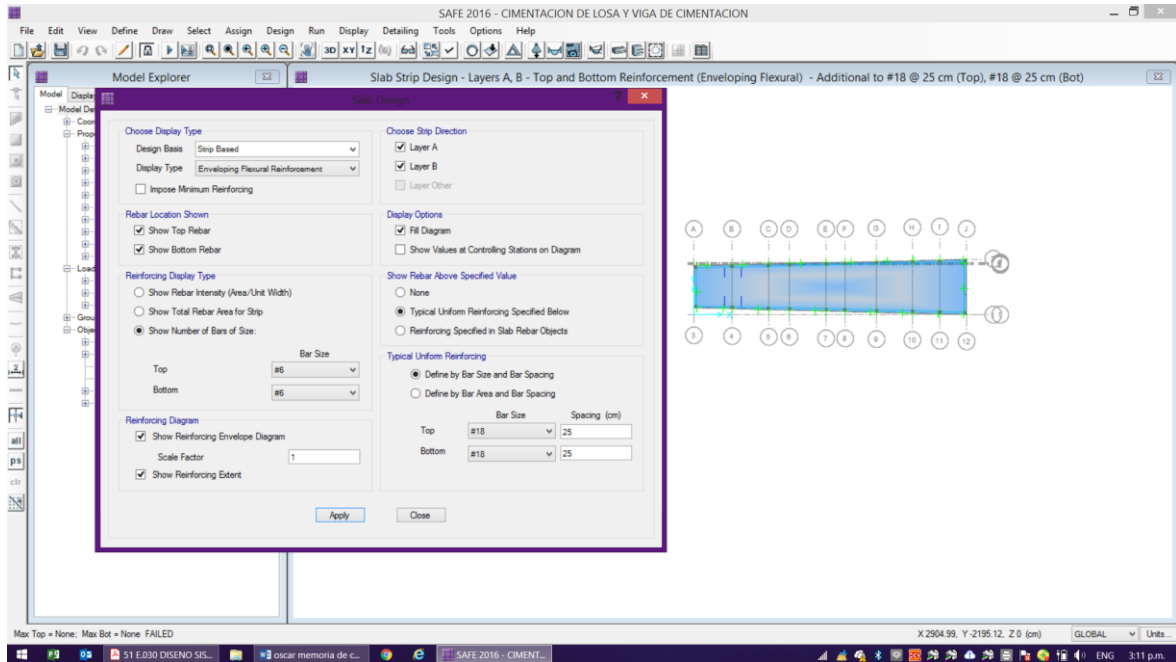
SAFE 2016 - CIMENTACION DE LOSA Y VIGA DE CIMENTACION

File Edit View Define Draw Select Assign Design Run Display Detailing Tools Options Help

Model Explorer

Slab Strip Design - Layers A, B - Top and Bottom Reinforcement (Enveloping Flexural) - Additional to #18 @ 25 cm (Top), #18 @ 25 cm (Bot)

Model Display

Model De
Coor
Prop
Load
Grou
Obje

Slab Design

Choose Display Type
Design Basis Strip Based
Display Type Enveloping Flexural Reinforcement
Impose Minimum Reinforcing

Rebar Location Shown
Show Top Rebar
Show Bottom Rebar

Reinforcing Display Type
Show Rebar Intensity (Area/Unit Width)
Show Total Rebar Area for Strip
Show Number of Bars of Size:

Bar Size
Top #6
Bottom #6

Reinforcing Diagram
Show Reinforcing Envelope Diagram
Scale Factor 1
Show Reinforcing Extent

Choose Strip Direction
Layer A
Layer B
Layer Other

Display Options
Fill Diagram
Show Values at Controlling Stations on Diagram

Show Rebar Above Specified Value
None
Typical Uniform Reinforcing Specified Below
Reinforcing Specified in Slab Rebar Objects

Typical Uniform Reinforcing
Define by Bar Size and Bar Spacing
Define by Bar Area and Bar Spacing

| | Bar Size | Spacing (cm) |
|---|---|---|
| Top | #18 | 25 |
| Bottom | #18 | 25 |

Apply Close

A B C D E F G H I J
3 4 5 6 7 8 9 10 11 12

Max Top = None; Max Bot = None FAILED

X 2904.99, Y -2195.12, Z 0 (cm) GLOBAL Units...

51 E.030 DISENO SIS... oscar memoria de c... SAFE 2016 - CIMENT... ENG 3:11 p.m.